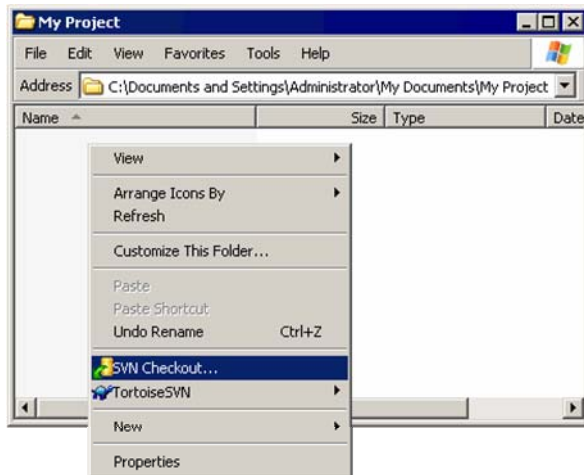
My Project

File Edit View Favorites Tools Help

Address C:\Documents and Settings\Administrator\My Documents\My Project

Name Size Type Date

View
Arrange Icons By
Refresh
Customize This Folder...
Paste
Paste Shortcut
Undo Rename Ctrl+Z
SVN Checkout...
TortoiseSVN
New
Properties